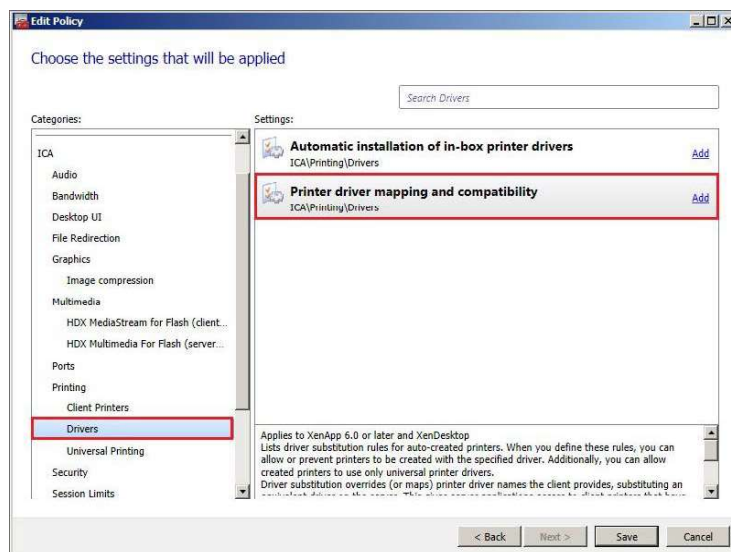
Edit Policy

Choose the settings that will be applied

Search Drivers

Categories:

ICA
Audio
Bandwidth
Desktop UI
File Redirection
Graphics
Image compression
Multimedia
HDX MediaStream for Flash (client...
HDX Multimedia For Flash (server...
Ports
Printing
Client Printers
Drivers
Universal Printing
Security
Session Limits

Settings:

Automatic installation of in-box printer drivers
ICA\Printing\Drivers
Add

Printer driver mapping and compatibility
ICA\Printing\Drivers
Add

Applies to XenApp 6.0 or later and XenDesktop
Lists driver substitution rules for auto-created printers. When you define these rules, you can allow or prevent printers to be created with the specified driver. Additionally, you can allow created printers to use only universal printer drivers.
Driver substitution overrides (or maps) printer driver names the client provides, substituting an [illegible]

< Back
Next >
Save
Cancel